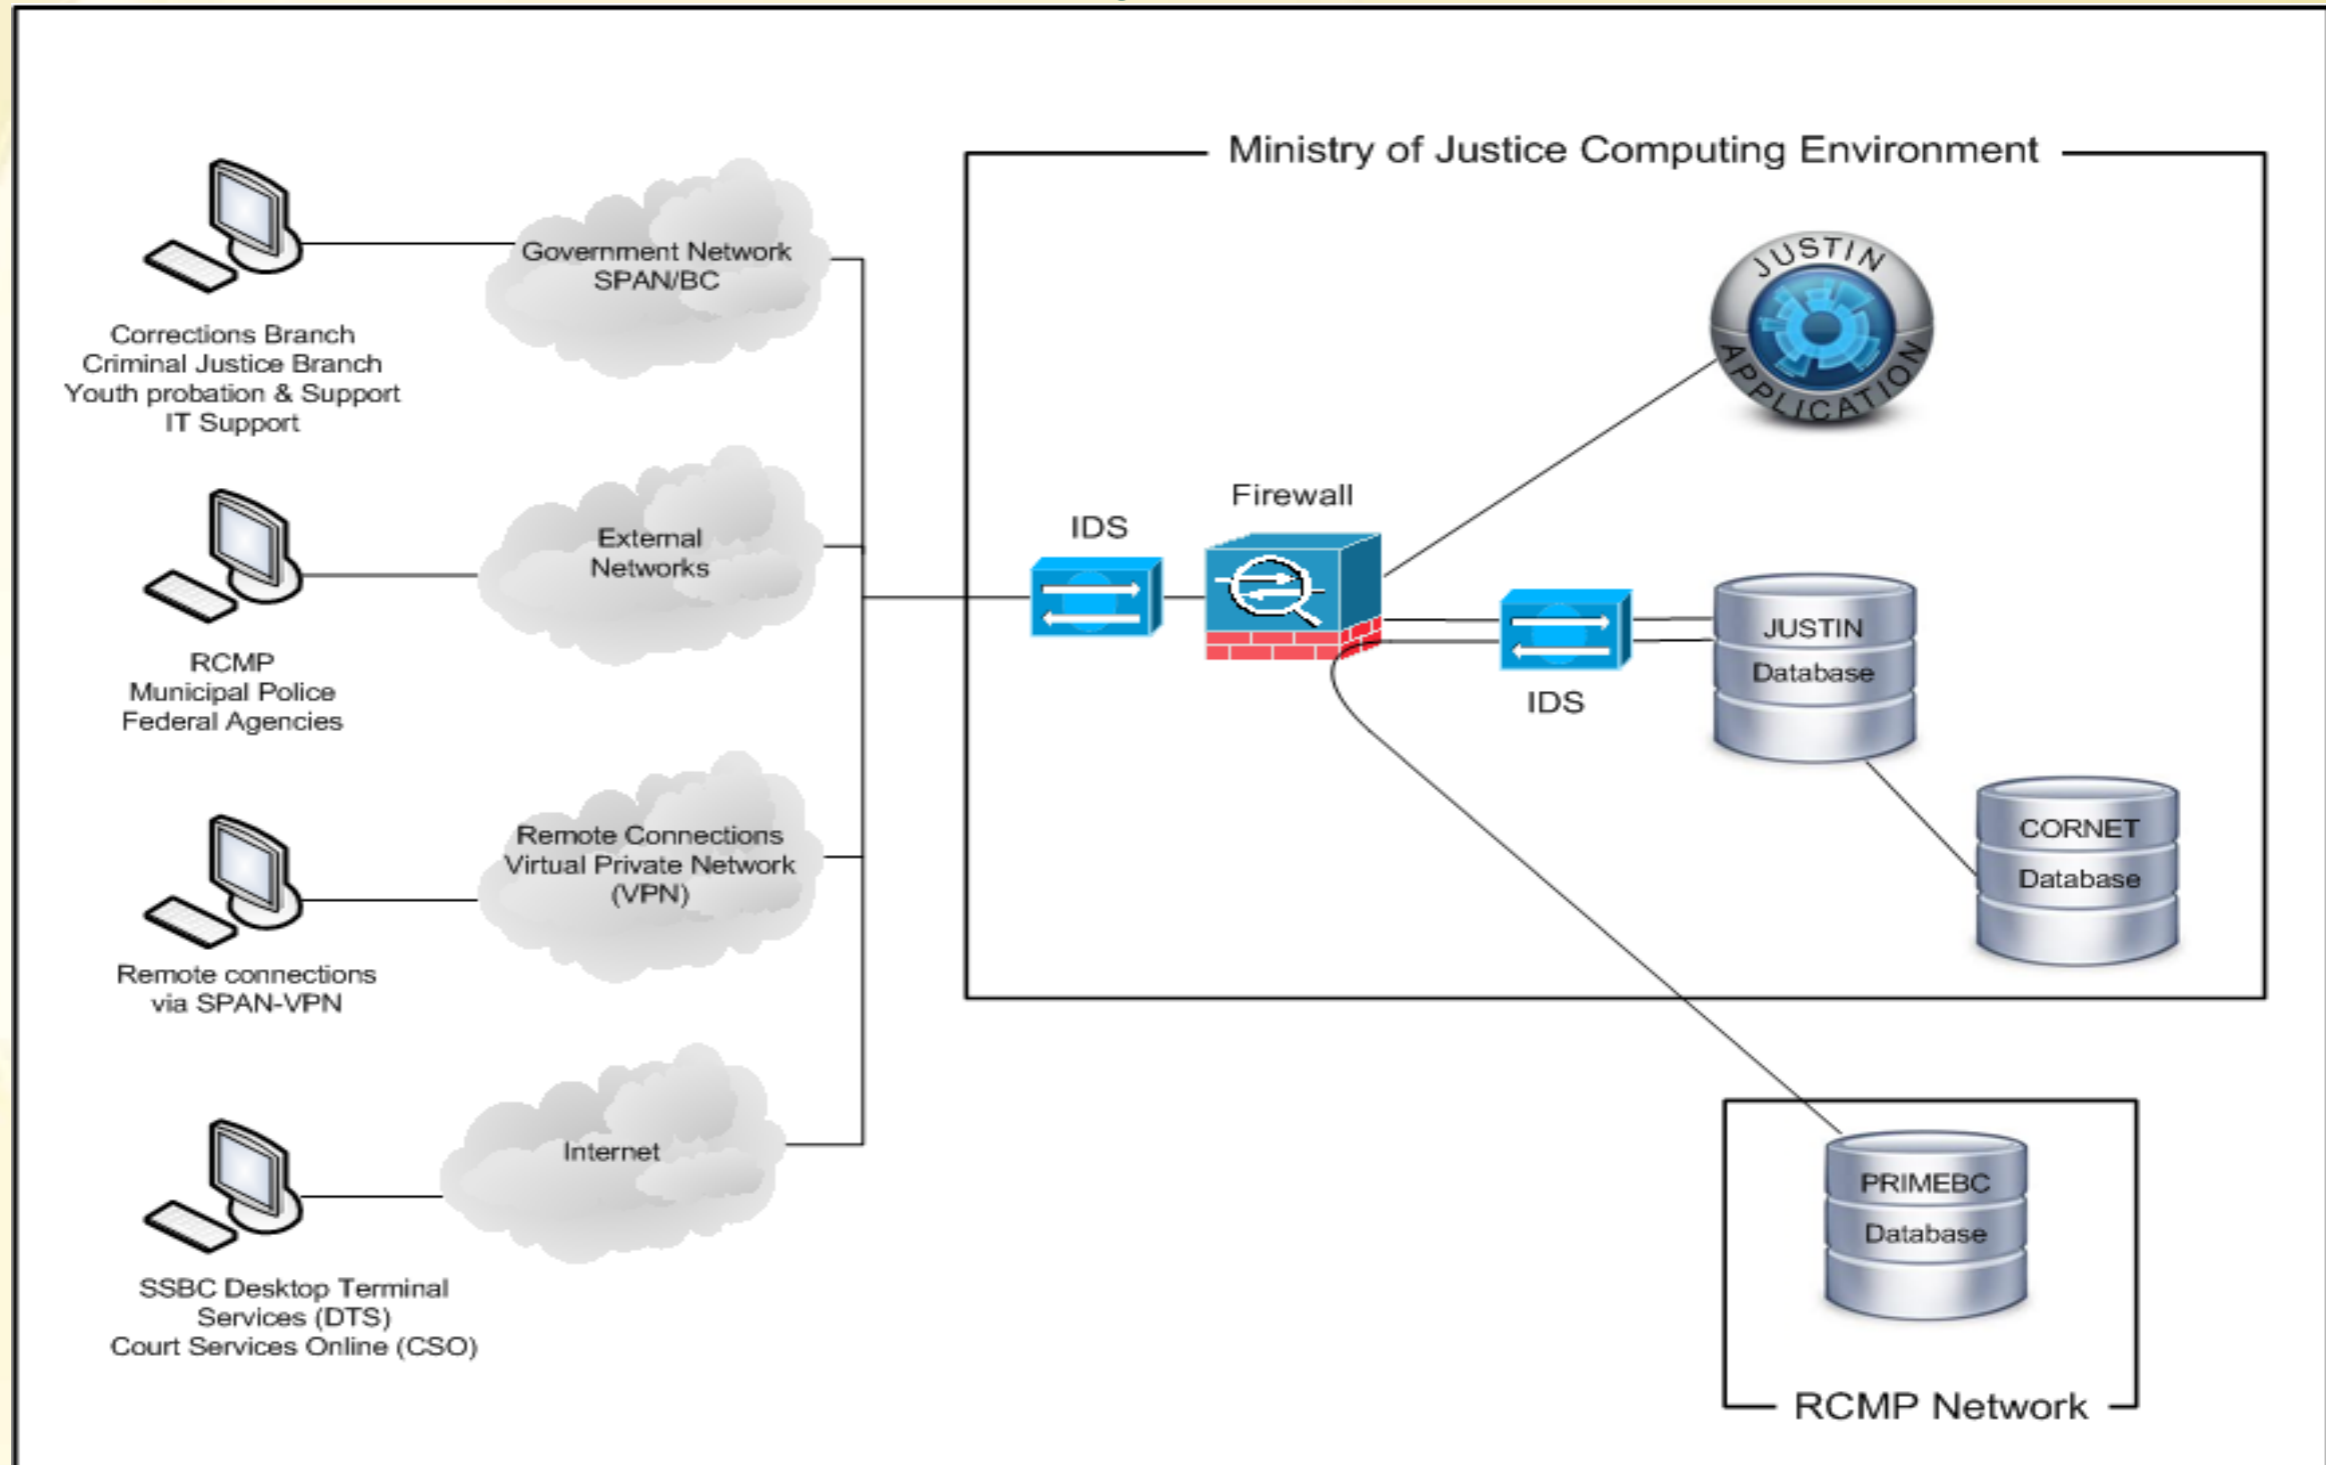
Corrections Branch
Criminal Justice Branch
Youth probation & Support
IT Support

Government Network
SPAN/BC

RCMP
Municipal Police
Federal Agencies

External
Networks

Remote connections
via SPAN-VPN

Remote Connections
Virtual Private Network
(VPN)

SSBC Desktop Terminal
Services (DTS)
Court Services Online (CSO)

Internet

Ministry of Justice Computing Environment

JUSTIN APPLICATION

IDS

Firewall

IDS

JUSTIN
Database

CORNET
Database

PRIMEBC
Database

RCMP Network